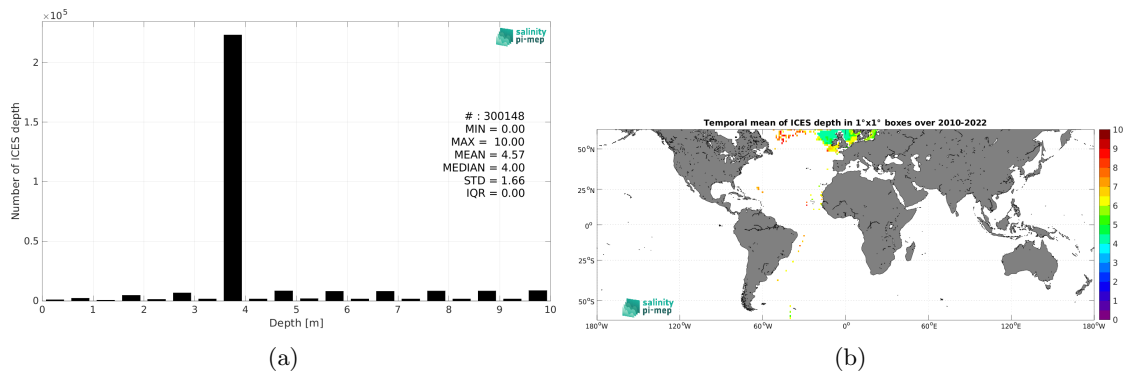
$\times 10^5$

salinity pi-mep

Number of ICES depth

2

1.5

1

0.5

0

# : 300148
MIN = 0.00
MAX = 10.00
MEAN = 4.57
MEDIAN = 4.00
STD = 1.66
IQR = 0.00

0 1 2 3 4 5 6 7 8 9 10

Depth [m]

(a)

Temporal mean of ICES depth in 1°x1° boxes over 2010-2022

50°N

25°N

0°

25°S

50°S

salinity pi-mep

180°W 120°W 60°W 0° 60°E 120°E 180°W

10 9 8 7 6 5 4 3 2 1 0

(b)